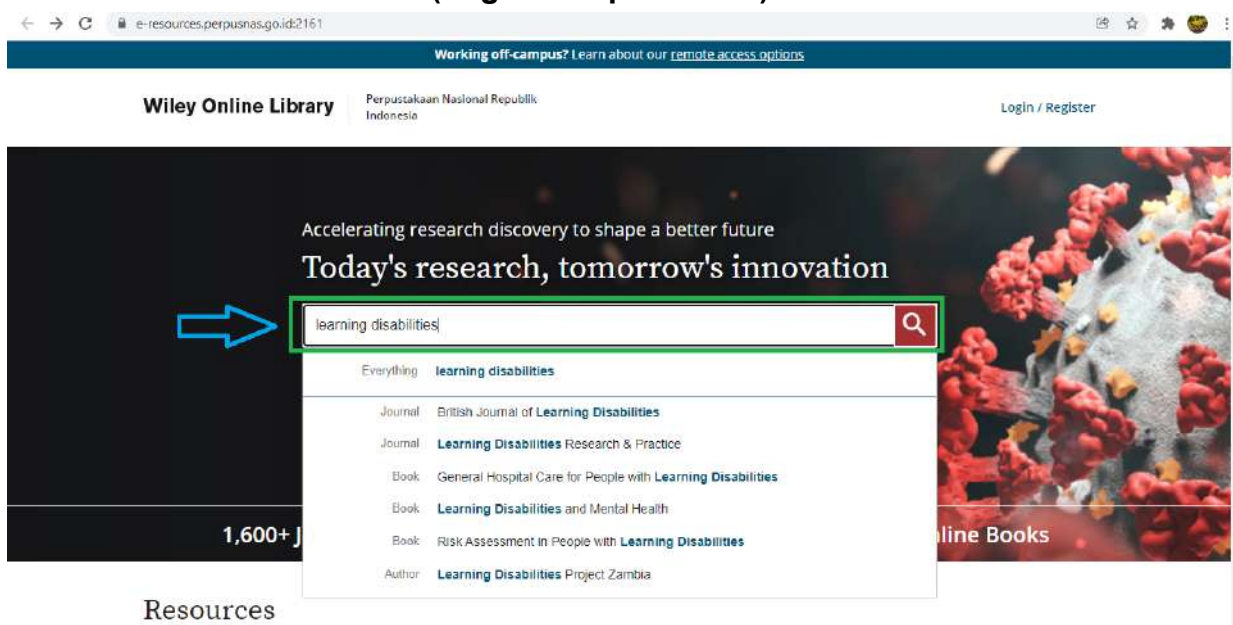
e-resources.perpusnas.go.id:2161

Working off-campus? Learn about our remote access options

Wiley Online Library

Perpustakaan Nasional Republik Indonesia

Login / Register

Accelerating research discovery to shape a better future

Today's research, tomorrow's innovation

learning disabilities

Everything learning disabilities

Journal British Journal of Learning Disabilities

Journal Learning Disabilities Research & Practice

Book General Hospital Care for People with Learning Disabilities

Book Learning Disabilities and Mental Health

Book Risk Assessment in People with Learning Disabilities

Author Learning Disabilities Project Zambia

1,600+ J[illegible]

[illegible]line Books

Resources